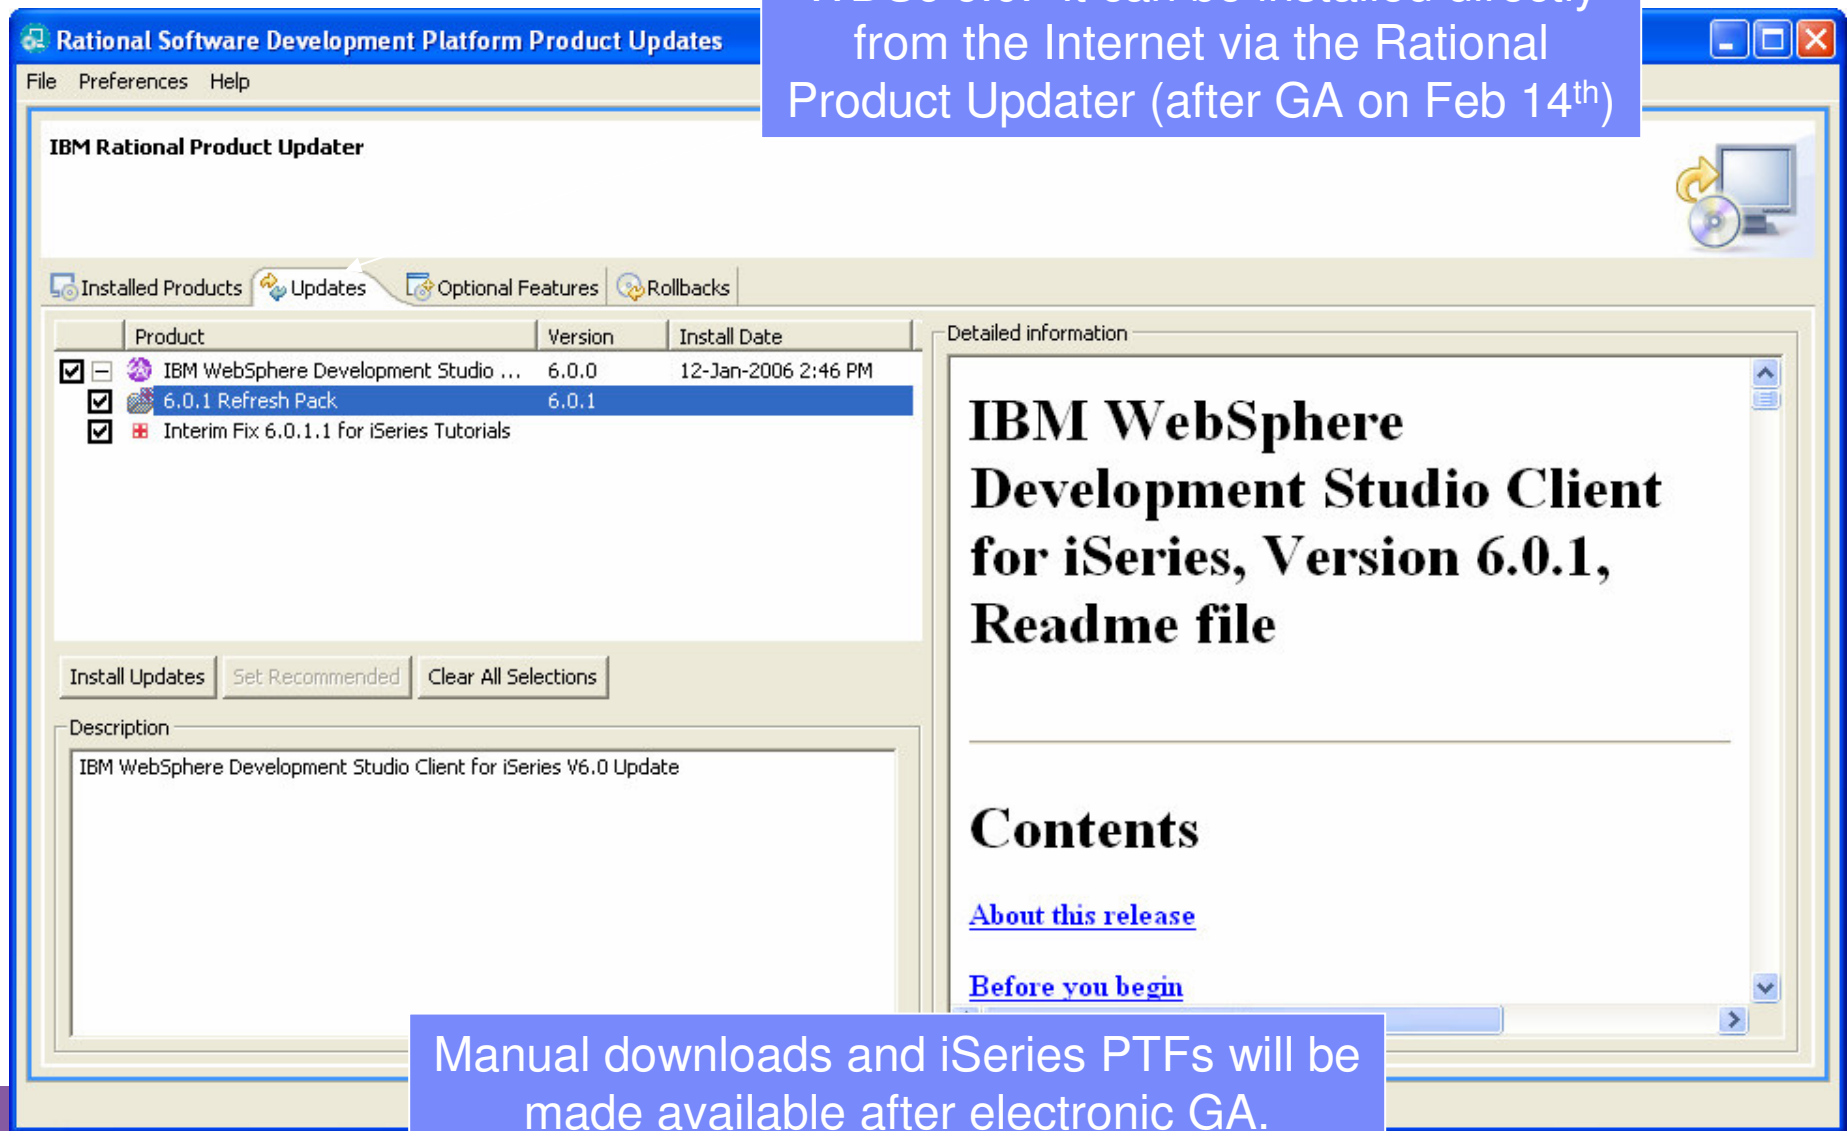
Rational Software Development Platform Product Updates

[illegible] It can be installed directly from the Internet via the Rational Product Updater (after GA on Feb 14$^{th}$)

File Preferences Help

IBM Rational Product Updater

Installed Products Updates Optional Features Rollbacks

| | Product | Version | Install Date |
|---|---|---|---|
| ☑ | IBM WebSphere Development Studio ... | 6.0.0 | 12-Jan-2006 2:46 PM |
| ☑ | 6.0.1 Refresh Pack | 6.0.1 | |
| ☑ | Interim Fix 6.0.1.1 for iSeries Tutorials | | |

Install Updates Set Recommended Clear All Selections

Description

IBM WebSphere Development Studio Client for iSeries V6.0 Update

Detailed information

IBM WebSphere Development Studio Client for iSeries, Version 6.0.1, Readme file

Contents

About this release

Before you begin

Manual downloads and iSeries PTFs will be made available after electronic GA.